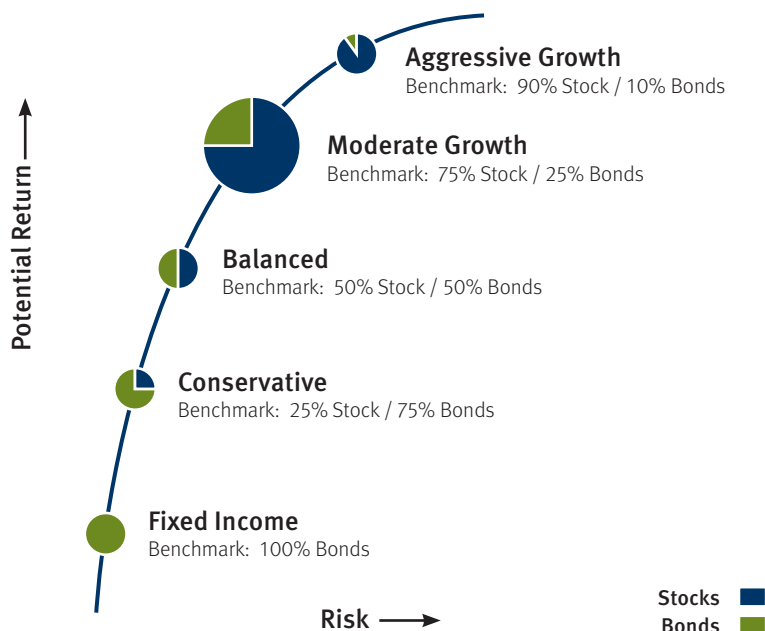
Aggressive Growth
Benchmark: 90% Stock / 10% Bonds

Moderate Growth
Benchmark: 75% Stock / 25% Bonds

Balanced
Benchmark: 50% Stock / 50% Bonds

Conservative
Benchmark: 25% Stock / 75% Bonds

Fixed Income
Benchmark: 100% Bonds

Potential Return

Risk

Stocks
Bonds